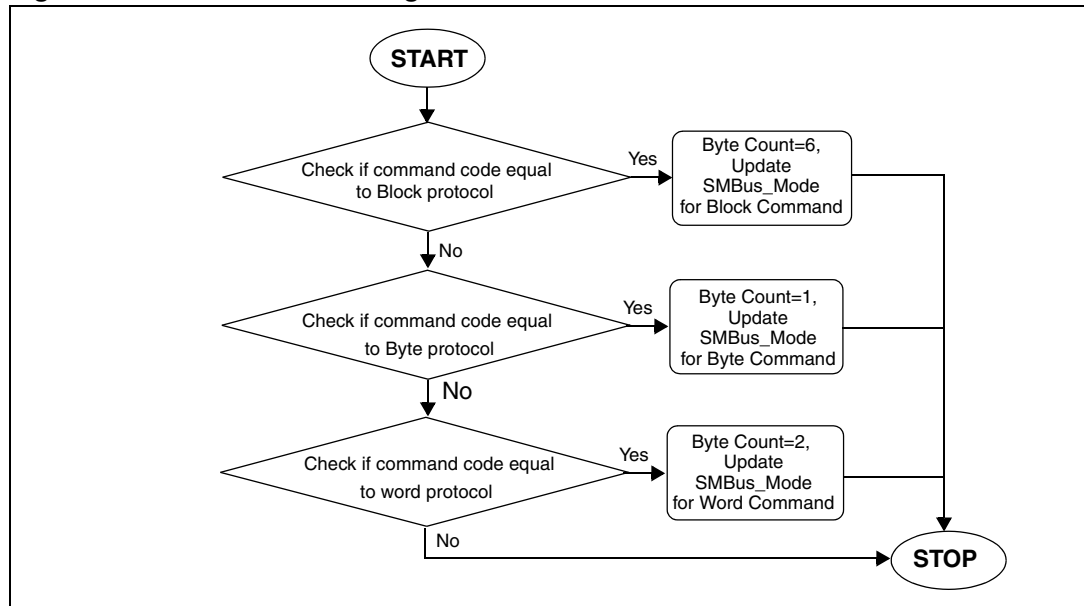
START

Check if command code equal to Block protocol

Yes

Byte Count=6, Update SMBus_Mode for Block Command

No

Check if command code equal to Byte protocol

Yes

Byte Count=1, Update SMBus_Mode for Byte Command

No

Check if command code equal to word protocol

Yes

Byte Count=2, Update SMBus_Mode for Word Command

No

STOP